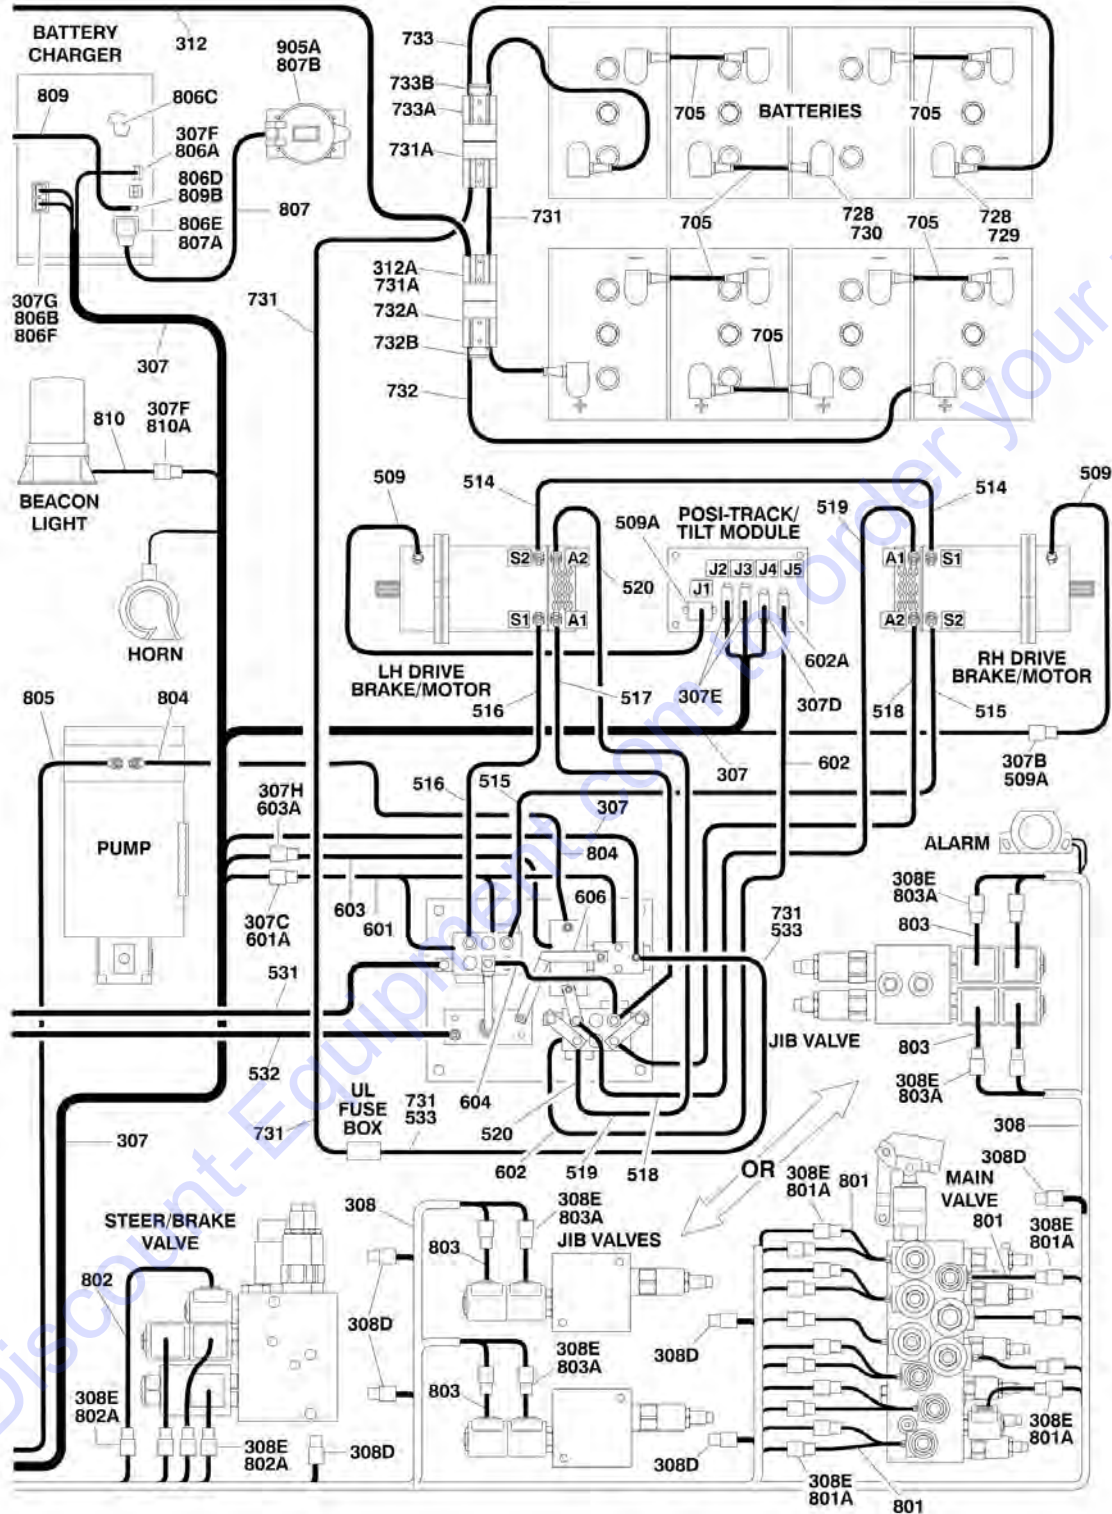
BATTERY CHARGER
312
905A 807B
733
733B
733A
731A
809
806C
307F 806A
806D 809B
806E 807A
807
731
705
BATTERIES
705
705
728 730
705
728 729
307G 806B 806F
731
312A 731A
732A
732B
732
705
307
810
307F 810A
BEACON LIGHT
HORN
509
514
POSI-TRACK/ TILT MODULE
519
514
509
509A
S2
A2
520
J1
J2
J3
J4
J5
A1
S1
S1
A1
A2
S2
602A
LH DRIVE BRAKE/MOTOR
516
517
307E
307D
518
RH DRIVE BRAKE/MOTOR
515
805
804
PUMP
307
602
307B 509A
307H 603A
516
515
307
804
ALARM
603
601
606
308E 803A
307C 601A
731 533
803
531
532
JIB VALVE
803
308E 803A
UL FUSE BOX
731 533
604
520
731
307
602
519
518
OR
308
308D
308E 801A
801
MAIN VALVE
801
308E 801A
STEER/BRAKE VALVE
308
308E 803A
JIB VALVES
803
802
308D
308E 803A
308D
803
308E 802A
308E 802A
308D
308D
308E 801A
308E 801A
801